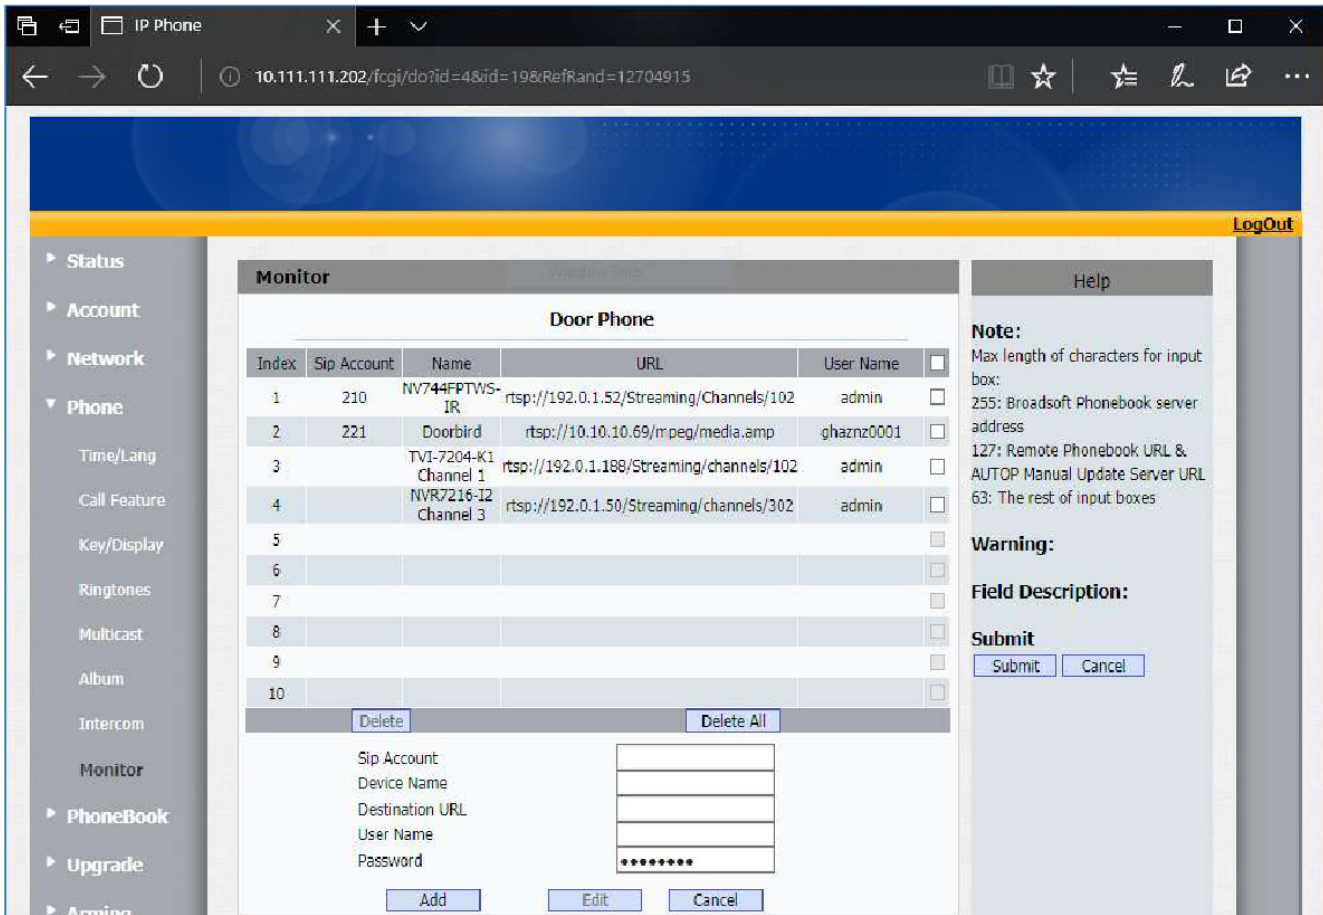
IP Phone

10.111.111.202/fcgi/do?id=4&id=19&RefRand=12704915

LogOut

Status
Account
Network
Phone
Time/Lang
Call Feature
Key/Display
Ringtones
Multicast
Album
Intercom
Monitor
PhoneBook
Upgrade
Arming

Monitor

Door Phone

| Index | Sip Account | Name | URL | User Name | |
|---|---|---|---|---|---|
| 1 | 210 | NV744FPTWS-IR | rtsp://192.0.1.52/Streaming/Channels/102 | admin | |
| 2 | 221 | Doorbird | rtsp://10.10.10.69/mpeg/media.amp | ghaznz0001 | |
| 3 | | TVI-7204-K1 Channel 1 | rtsp://192.0.1.188/Streaming/channels/102 | admin | |
| 4 | | NVR7216-I2 Channel 3 | rtsp://192.0.1.50/Streaming/channels/302 | admin | |
| 5 | | | | | |
| 6 | | | | | |
| 7 | | | | | |
| 8 | | | | | |
| 9 | | | | | |
| 10 | | | | | |

Delete
Delete All

Sip Account
Device Name
Destination URL
User Name
Password ••••••••

Add
Edit
Cancel

Help

Note:
Max length of characters for input box:
255: Broadsoft Phonebook server address
127: Remote Phonebook URL & AUTOP Manual Update Server URL
63: The rest of input boxes

Warning:

Field Description:

Submit
Submit
Cancel